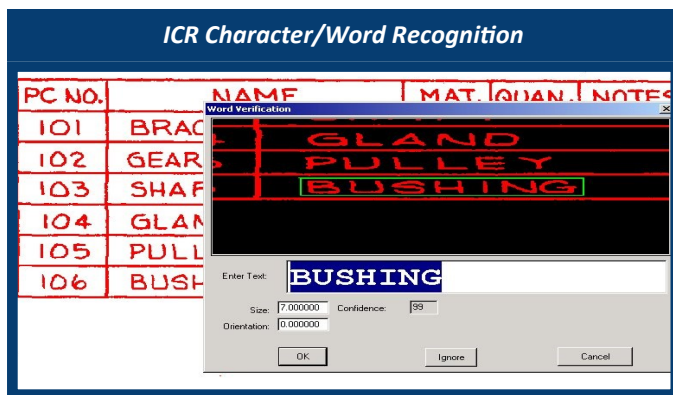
ICR Character/Word Recognition

| PC NO. | NAME | MAT. | QUAN. | NOTES |
|---|---|---|---|---|
| 101 | BRAC | | | |
| 102 | GEAR | | | |
| 103 | SHAF | | | |
| 104 | GLAN | | | |
| 105 | PULL | | | |
| 106 | BUSH | | | |

Word Verification

GLAND
PULLEY
BUSHING

Enter Text: BUSHING

Size: 7.000000 Confidence: 99

Orientation: 0.000000

OK Ignore Cancel